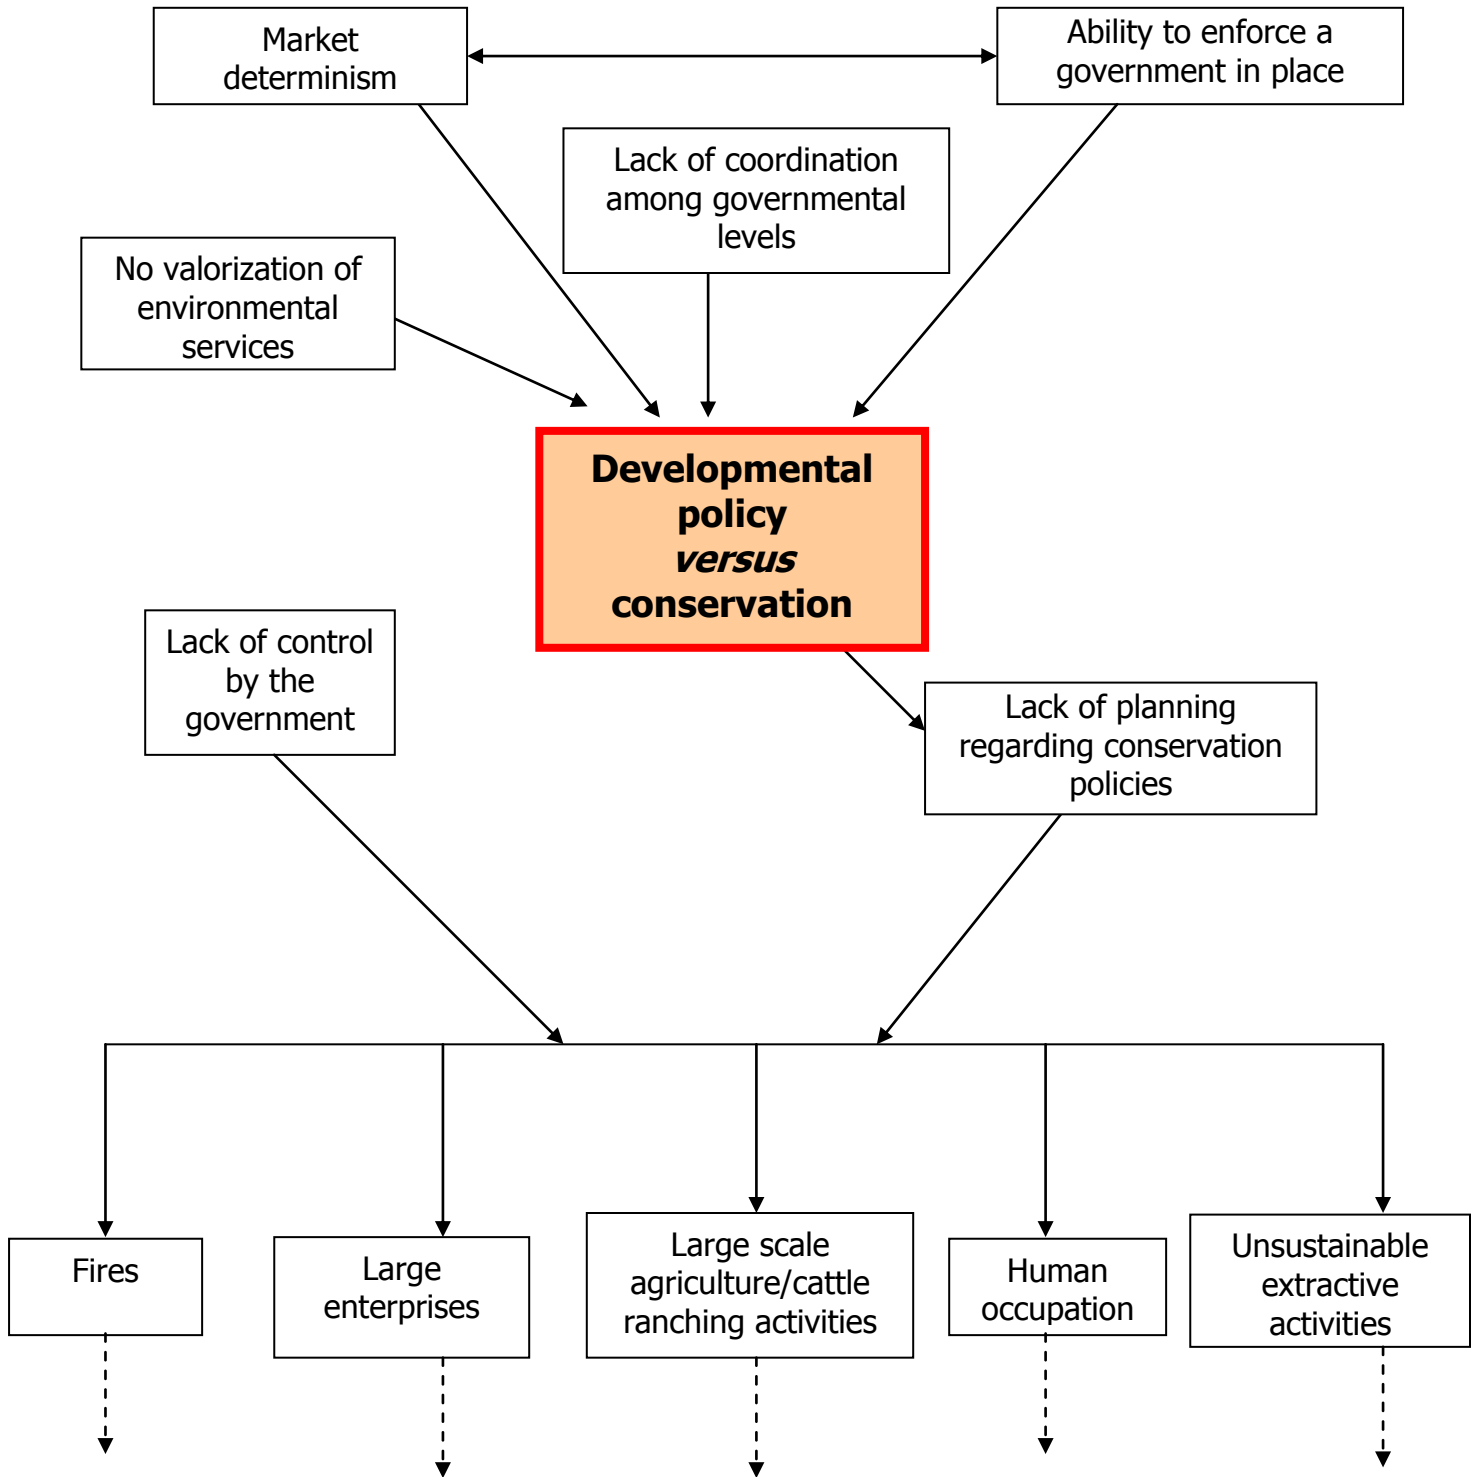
Market determinism

Ability to enforce a government in place

Lack of coordination among governmental levels

No valorization of environmental services

**Developmental policy *versus* conservation**

Lack of control by the government

Lack of planning regarding conservation policies

Fires

Large enterprises

Large scale agriculture/cattle ranching activities

Human occupation

Unsustainable extractive activities